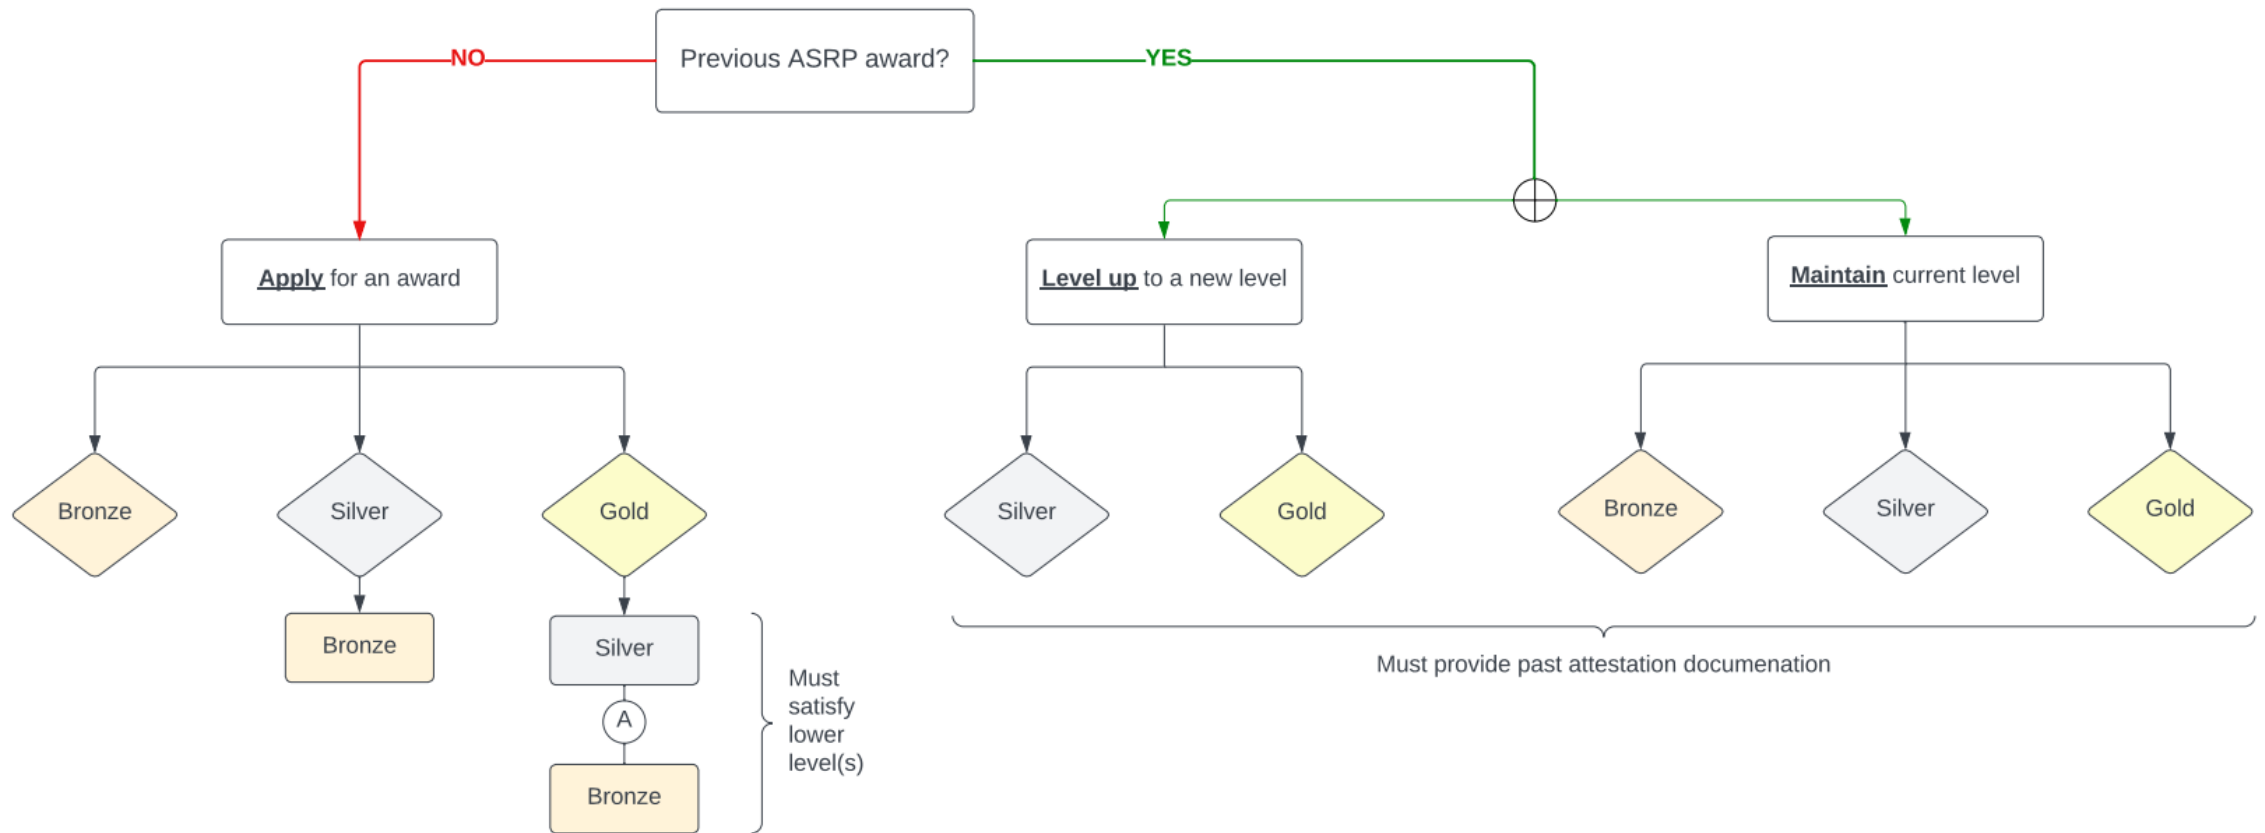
Previous ASRP award?

NO

YES

Apply for an award

Level up to a new level

Maintain current level

Bronze

Silver

Gold

Silver

Gold

Bronze

Silver

Gold

Bronze

Silver

A

Bronze

Must satisfy lower level(s)

Must provide past attestation documenation